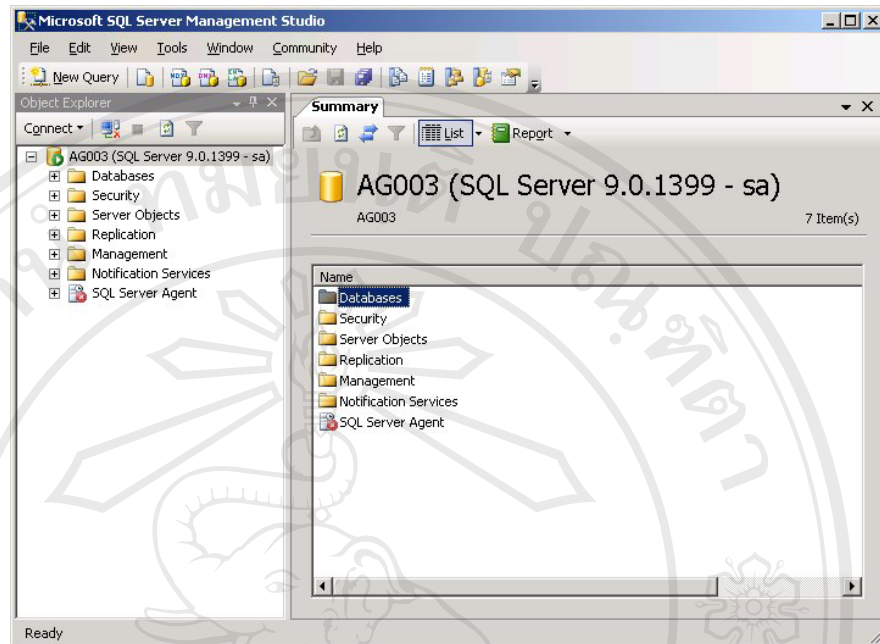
Microsoft SQL Server Management Studio

File Edit View Tools Window Community Help

New Query

Object Explorer

Connect ▾

AG003 (SQL Server 9.0.1399 - sa)
Databases
Security
Server Objects
Replication
Management
Notification Services
SQL Server Agent

Summary

List ▾ Report ▾

AG003 (SQL Server 9.0.1399 - sa)
AG003
7 Item(s)

Name
Databases
Security
Server Objects
Replication
Management
Notification Services
SQL Server Agent

Ready